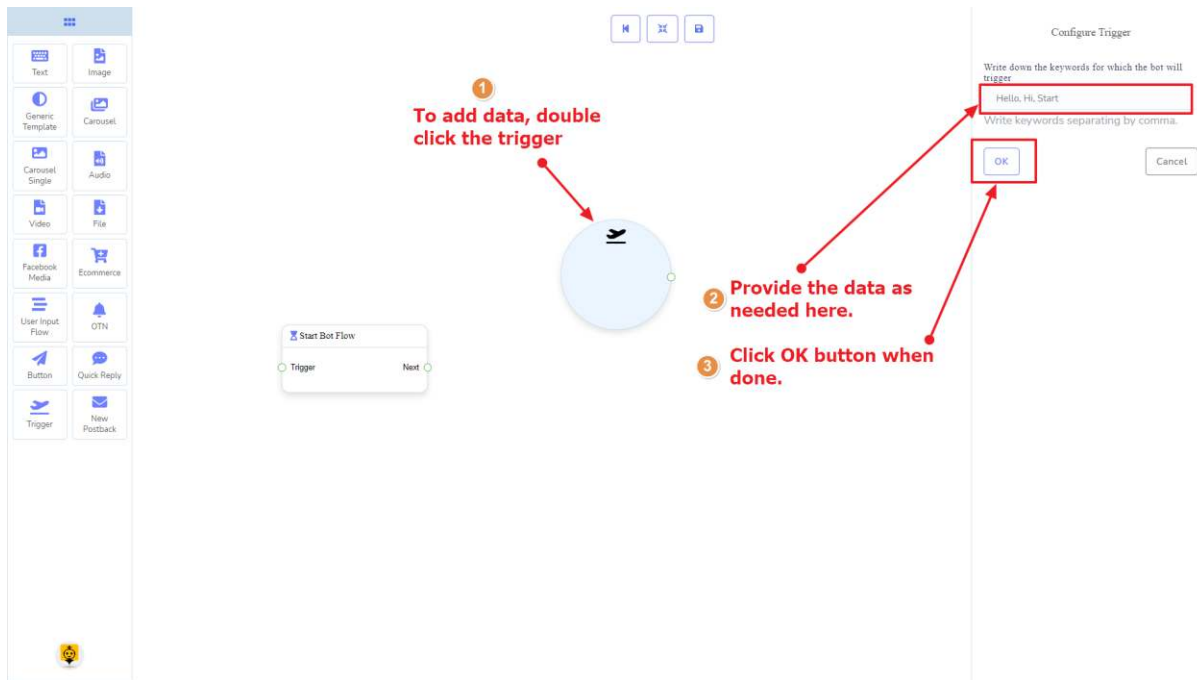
Text
Image
Generic Template
Carousel
Carousel Single
Audio
Video
File
Facebook Media
Ecommerce
User Input Flow
OTN
Button
Quick Reply
Trigger
New Postback

1 To add data, double click the trigger

Start Bot Flow
Trigger
Next

Configure Trigger
Write down the keywords for which the bot will trigger
Hello, Hi, Start
Write keywords separating by comma.
OK
Cancel

2 Provide the data as needed here.

3 Click OK button when done.